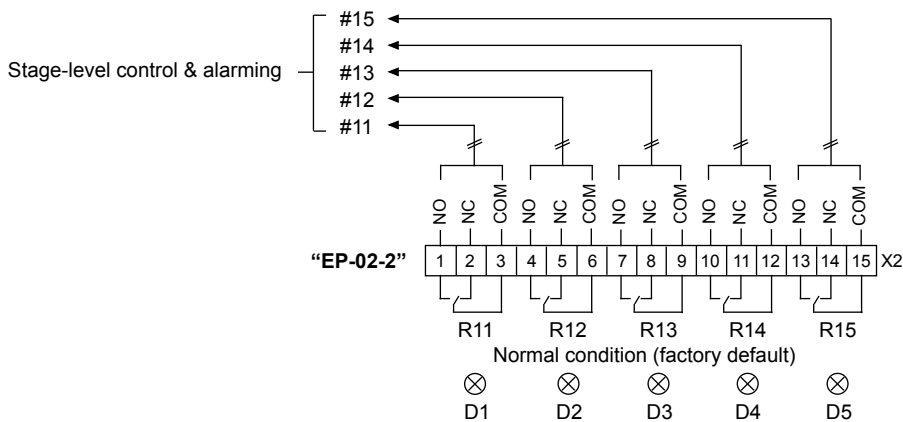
#15
#14
Stage-level control & alarming
#13
#12
#11

NO NC COM NO NC COM NO NC COM NO NC COM NO NC COM

"EP-02-2"

| 1 | 2 | 3 | 4 | 5 | 6 | 7 | 8 | 9 | 10 | 11 | 12 | 13 | 14 | 15 |
|---|---|---|---|---|---|---|---|---|---|---|---|---|---|---|

X2

R11 R12 R13 R14 R15

Normal condition (factory default)

D1 D2 D3 D4 D5